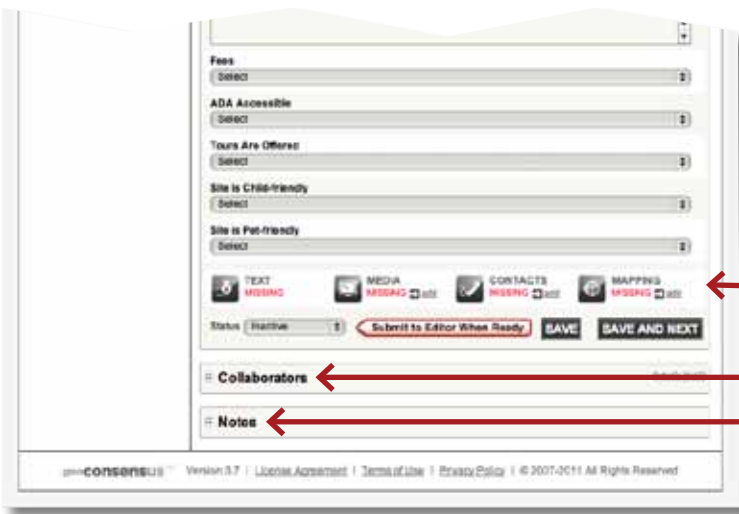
Fees
Select

ADA Accessible
Select

Tours Are Offered
Select

Site is Child-friendly
Select

Site is Pet-friendly
Select

TEXT
MISSING

MEDIA
MISSING edit

CONTACTS
MISSING edit

MAPPING
MISSING edit

Status Inactive

Submit to Editor When Ready

SAVE

SAVE AND NEXT

Collaborators

Notes

consensus Version 3.7 | License Agreement | Terms of Use | Privacy Policy | © 2007-2011 All Rights Reserved